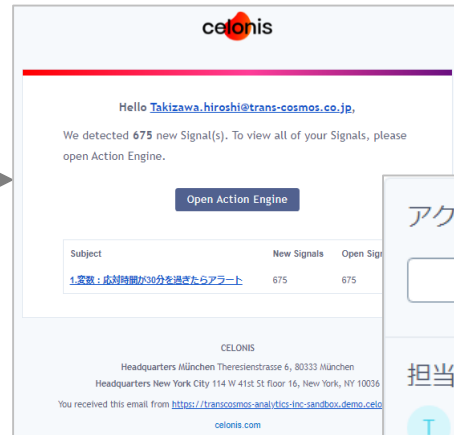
celonis

Hello Takizawa.hiroshi@trans-cosmos.co.jp,

We detected 675 new Signal(s). To view all of your Signals, please open Action Engine.

Open Action Engine

| Subject | New Signals | Open Sig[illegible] |
|---|---|---|
| 1.変数：応対時間が30分を過ぎたらアラート | 675 | 675 |

CELONIS

Headquarters München Theresienstrasse 6, 80333 München

Headquarters New York City 114 W 41st St floor 16, New York, NY 10036

You received this email from https://transcosmos-analytics-inc-sandbox.demo.celo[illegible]

celonis.com

アク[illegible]

担当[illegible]

T